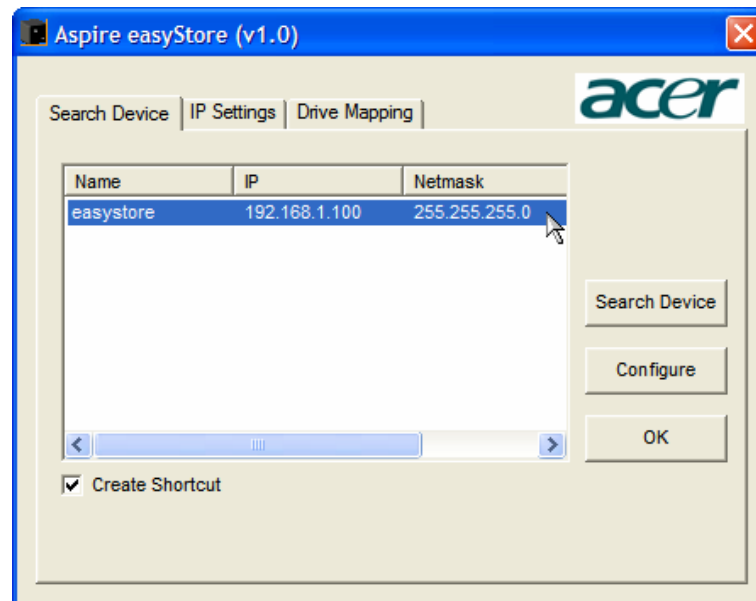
Aspire easyStore (v1.0)

acer

Search Device | IP Settings | Drive Mapping

| Name | IP | Netmask |
|---|---|---|
| easystore | 192.168.1.100 | 255.255.255.0 |

Search Device

Configure

OK

Create Shortcut